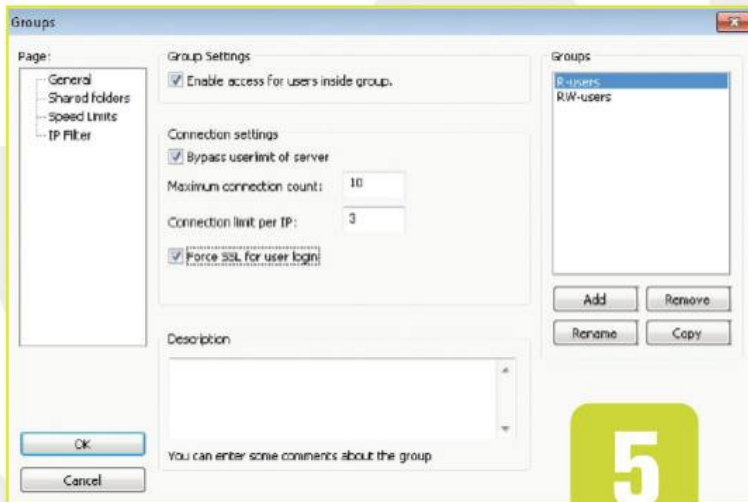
Groups

Page:
General
Shared folders
Speed Limits
IP Filter

Group Settings
Enable access for users inside group.

Connection settings
Bypass userlimit of server
Maximum connection count: 10
Connection limit per IP: 3
Force SSL for user login

Description
You can enter some comments about the group

Groups
R-users
RW-users

Add
Remove
Rename
Copy

OK
Cancel

5